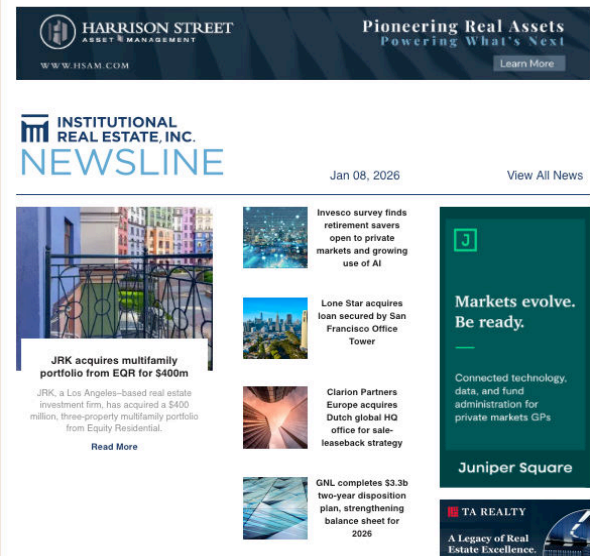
HARRISON STREET
ASSET MANAGEMENT
WWW.HSAM.COM

Pioneering Real Assets
Powering What's Next
Learn More

INSTITUTIONAL REAL ESTATE, INC.
NEWSLINE

Jan 08, 2026

View All News

JRK acquires multifamily portfolio from EQR for $400m

JRK, a Los Angeles–based real estate investment firm, has acquired a $400 million, three-property multifamily portfolio from Equity Residential.

Read More

Invesco survey finds retirement savers open to private markets and growing use of AI

Lone Star acquires loan secured by San Francisco Office Tower

Clarion Partners Europe acquires Dutch global HQ office for sale-leaseback strategy

GNL completes $3.3b two-year disposition plan, strengthening balance sheet for 2026

J

Markets evolve. Be ready.

Connected technology, data, and fund administration for private markets GPs

Juniper Square

TA REALTY

A Legacy of Real Estate Excellence.